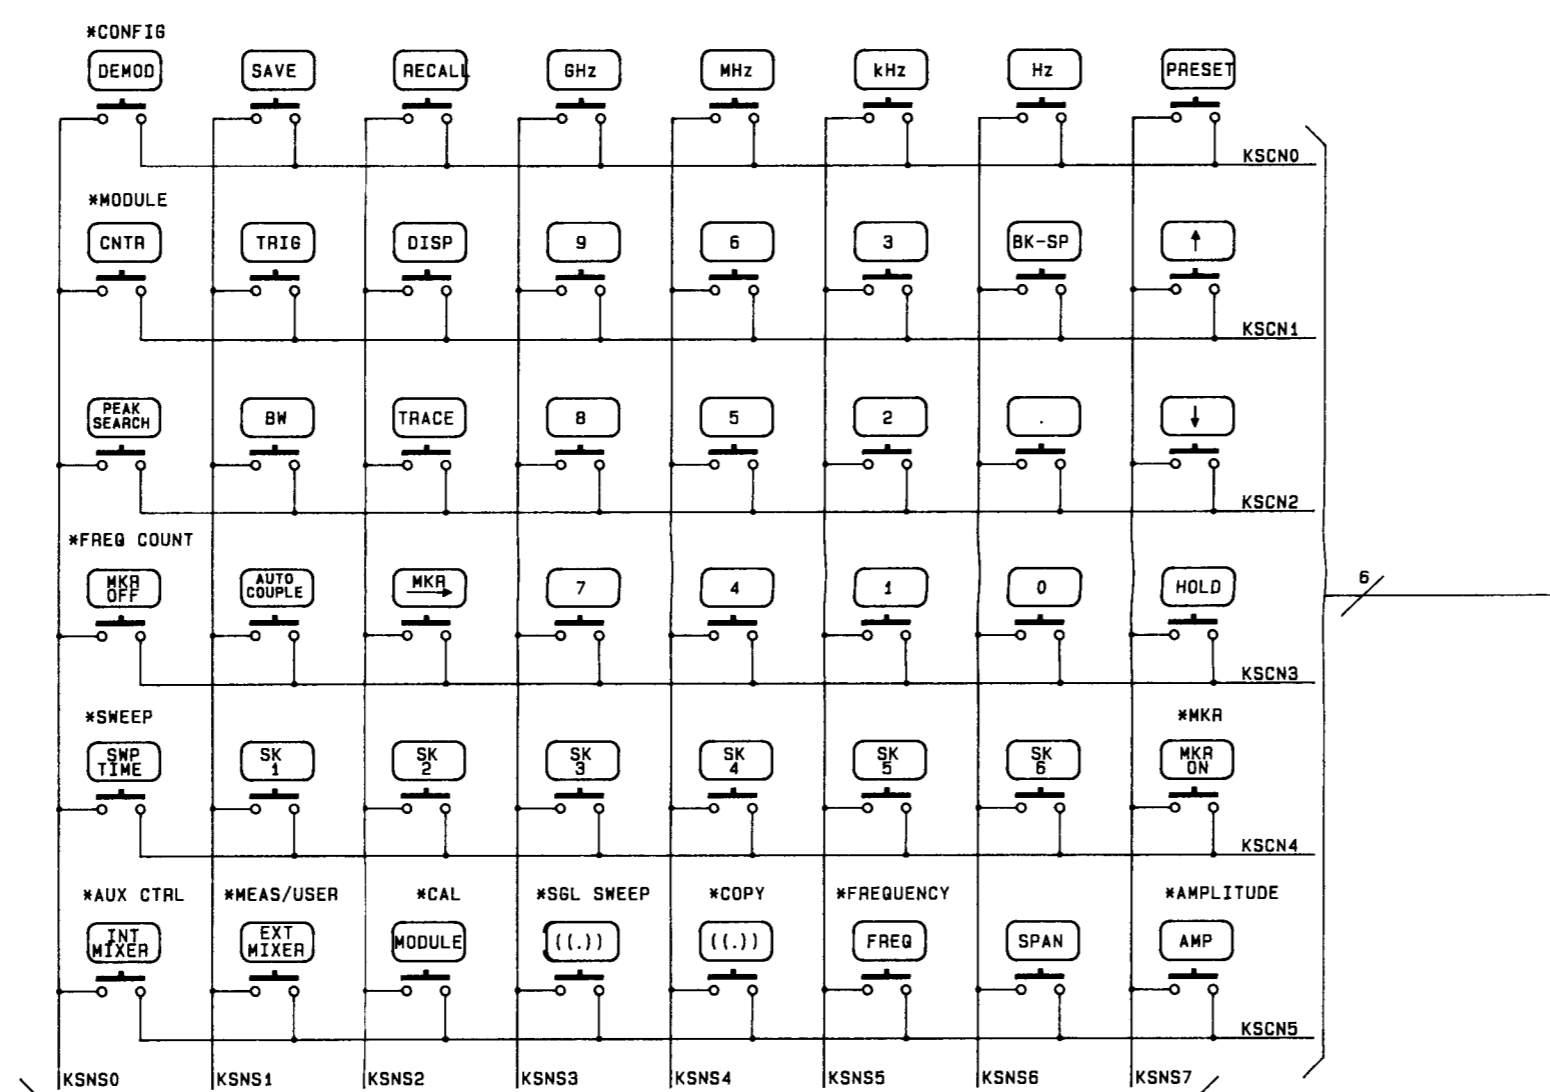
*CONFIG

DEMOD SAVE RECALL GHz MHz kHz Hz PRESET

KSCN0

*MODULE

CNTR TRIG DISP 9 6 3 BK-SP ↑

KSCN1

PEAK SEARCH BW TRACE 8 5 2 . ↓

KSCN2

*FREQ COUNT

MKR OFF AUTO COUPLE MKR→ 7 4 1 0 HOLD

6

KSCN3

*SWEEP *MKR

SWP TIME SK 1 SK 2 SK 3 SK 4 SK 5 SK 6 MKR ON

KSCN4

*AUX CTRL *MEAS/USER *CAL *SGL SWEEP *COPY *FREQUENCY *AMPLITUDE

INT MIXER EXT MIXER MODULE ((.)) ((.)) FREQ SPAN AMP

KSCN5

KSNS0 KSNS1 KSNS2 KSNS3 KSNS4 KSNS5 KSNS6 KSNS7